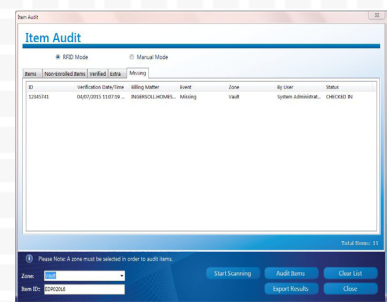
Item Audit

Item Audit

RFID Mode

Manual Mode

Items | Non-Enrolled Items | Verified | Extra | Missing

| ID | Verification Date/Time | Billing Matter | Event | Zone | By User | Status |
|---|---|---|---|---|---|---|
| 12345741 | 01/07/2015 11:07:59 ... | INGERSOLL.HOMES... | Missing | Vault | System Administrat... | CHECKED IN |

Total Items: 11

Please Note: A zone must be selected in order to audit items.

Zone: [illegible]

Item ID: ED902016

Start Scanning

Audit Items

Clear List

Export Results

Close